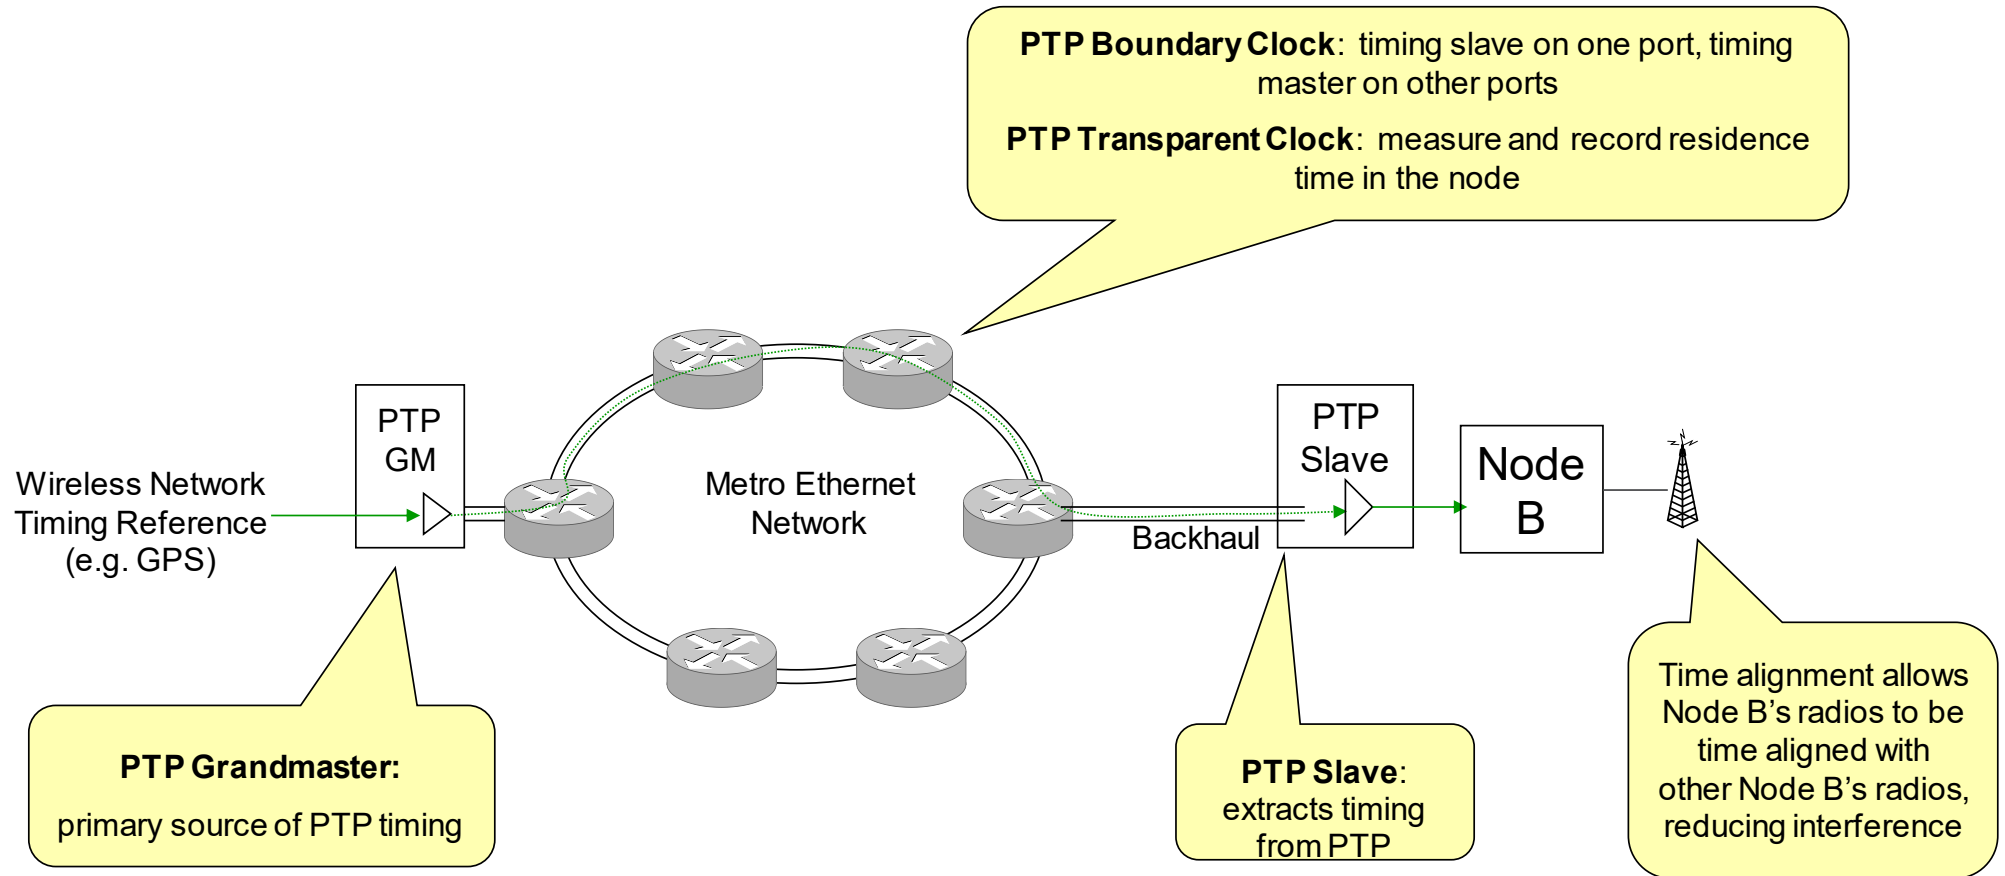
**PTP Boundary Clock**: timing slave on one port, timing master on other ports

**PTP Transparent Clock**: measure and record residence time in the node

Wireless Network Timing Reference (e.g. GPS)

PTP GM

Metro Ethernet Network

Backhaul

PTP Slave

Node B

**PTP Grandmaster:**

primary source of PTP timing

**PTP Slave**: extracts timing from PTP

Time alignment allows Node B's radios to be time aligned with other Node B's radios, reducing interference